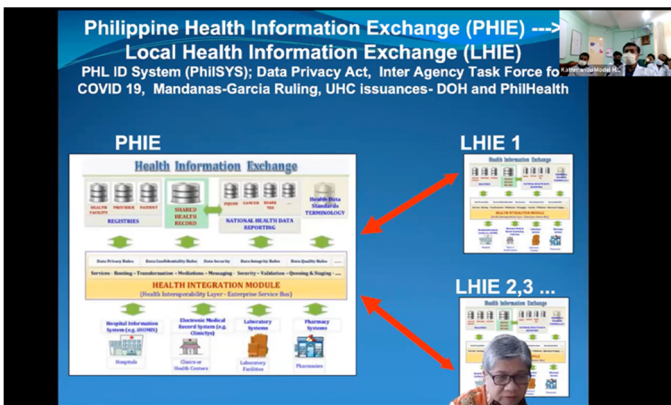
Philippine Health Information Exchange (PHIE) ---> Local Health Information Exchange (LHIE)

PHL ID System (PhilSYS); Data Privacy Act, Inter Agency Task Force fo COVID 19, Mandanas-Garcia Ruling, UHC issuances- DOH and PhilHealth

PHIE

Health Information Exchange

HEALTH FACILITY PROVIDER PATIENT

REGISTRIES

SHARED HEALTH RECORD

NATIONAL HEALTH DATA REPORTING

Health Data Standards TERMINOLOGY

Data Privacy Rules Data Confidentiality Rules Data Security Data Integrity Rules Data Quality Rules

Services - Routing - Transformation - Mediation - Messaging - Security - Validation - Queuing & Staging

HEALTH INTEGRATION MODULE
(Health Interoperability Layer - Enterprise Service Bus)

Hospital Information System (e.g. iHOMIS)

Electronic Medical Record System (e.g. Clinicsys)

Laboratory Systems

Pharmacy Systems

Hospitals

Clinics or Health Centers

Laboratory Facilities

Pharmacies

LHIE 1

Health Information Exchange

LHIE 2,3 ...

Kalusugan Modal H...